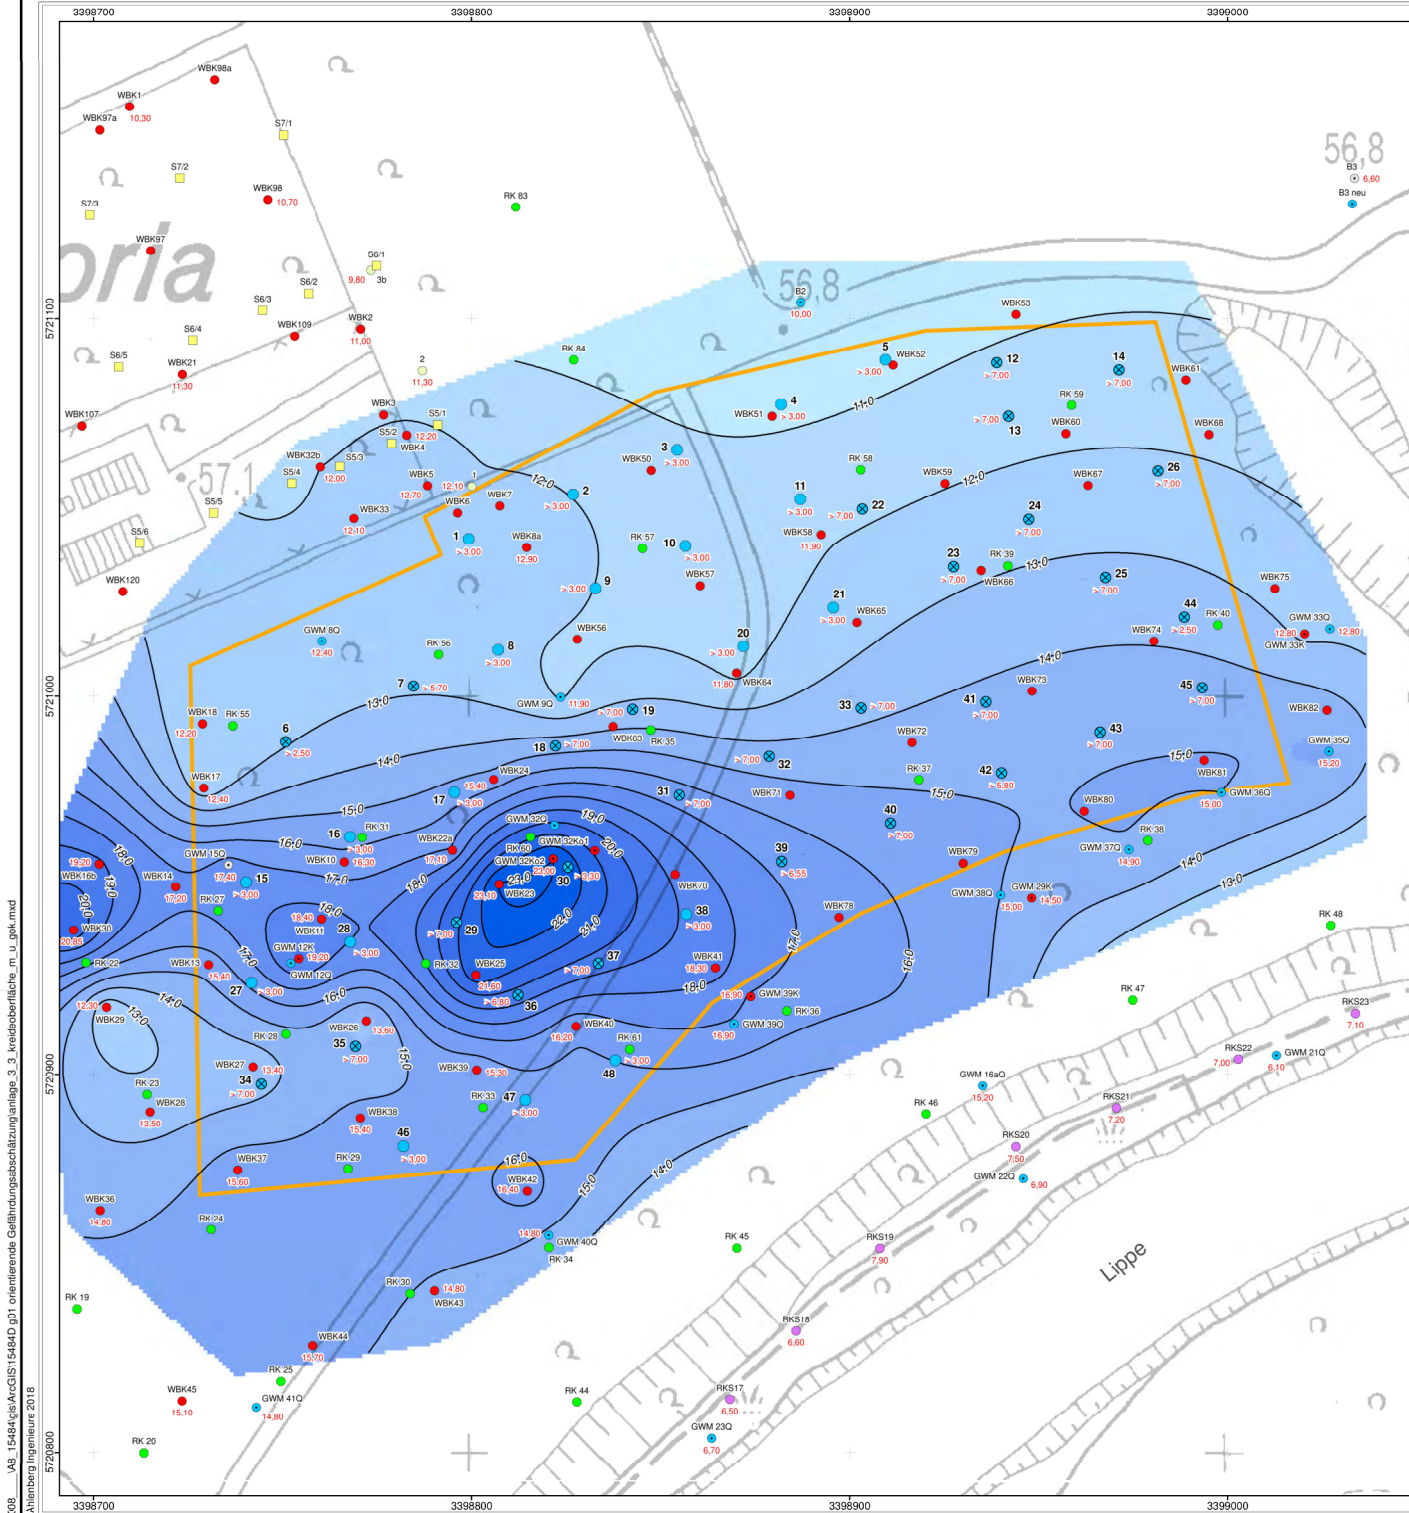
3398700
3398800
3398900
3399000

56,8
B3
6,60
B3 neu

WBK98a
WBK1
10,30
WBK97a
S7/1
S7/2
S7/3
WBK98
10,70
RK 83
WBK97
oria
S6/1
3b
9,80
S6/2
S6/3
WBK109
WBK2
11,00
S6/4
S6/5
2
11,30
WBK21
11,30
WBK107
WBK3
S5/1
S5/2
12,20
WBK4
WBK32b
S5/3
S5/4
12,00
57,1
WBK5
1
12,10
12,70
WBK6
WBK7
S5/5
WBK33
12,10
S5/6
WBK120

56,8
B2
10,00
WBK53
RK 84
5
WBK52
> 3,00
12
> 7,00
14
> 7,00
WBK61
4
WBK51
> 3,00
11,0
RK 59
> 7,00
13
WBK60
WBK68
3
> 3,00
WBK50
RK 58
WBK59
12,0
WBK67
26
> 7,00
12,0
2
> 3,00
11
> 3,00
22
> 7,00
24
> 7,00
1
> 3,00
WBK8a
12,90
RK 57
10
> 3,00
WBK58
11,90
23
> 7,00
RK 39
WBK66
13,0
25
> 7,00
WBK75
WBK57
> 3,00
9
21
> 3,00
WBK65
44
> 2,50
RK 40
GWM 33Q
12,80
12,80
GWM 33K
WBK74
GWM 8Q
12,40
RK 56
8
> 3,00
WBK56
20
> 3,00
11,80
WBK64
14,0
WBK73
45
> 7,00
7
> 5,70
13,0
GWM 9Q
11,90
19
> 7,00
WDK63
RK 35
33
> 7,00
41
> 7,00
WBK82
WBK18
12,20
RK 55
6
> 2,50
18
> 7,00
14,0
WBK72
43
> 7,00
GWM 35Q
15,20
> 7,00
32
RK 37
42
> 6,80
15,0
WBK81
WBK17
12,40
WBK24
15,40
> 3,00
17
31
> 7,00
WBK71
15,0
GWM 36Q
15,00
WBK80
15,0
40
> 7,00
RK 38
16
RK 31
> 3,00
WBK22a
17,10
GWM 32Q
GWM 32Ko1
19,0
20,0
RK 60
GWM 32Ko2
39
> 6,55
GWM 37Q
14,90
14,0
18,0
WBK10
16,30
GWM 15Q
17,40
15
> 3,00
17,0
18,0
19,20
WBK16b
19,0
WBK14
17,20
RK 27
23,0
23,00
30
> 3,30
WBK70
WBK79
GWM 29K
14,50
GWM 38Q
15,00
13,0
23,10
WBK23
18,40
WBK11
18,0
28
> 3,00
20,0
WBK30
20,85
> 7,00
29
22,0
21,0
38
> 3,00
WBK78
RK 48
GWM 12K
19,20
GWM 12Q
RK 22
WBK13
15,40
17,0
RK 32
WBK25
37
> 7,00
WBK41
18,30
17,0
16,0
27
> 3,00
16,0
21,60
> 6,80
36
18,0
18,90
GWM 39K
RK 36
12,30
WBK29
14,0
13,0
WBK26
13,60
WBK40
16,20
GWM 39Q
16,90
RK 47
RKS23
7,10
RK 28
35
> 7,00
15,0
RK 61
> 3,00
48
GWM 16aQ
15,20
RKS22
7,00
GWM 21Q
6,10
WBK27
13,40
34
> 7,00
WBK39
15,30
RK 23
WBK28
13,50
RK 33
47
> 3,00
RK 46
RKS21
7,20
WBK38
15,40
46
> 3,00
RKS20
7,50
GWM 22Q
6,90
WBK37
15,60
RK 29
16,0
WBK42
16,40
15,0
14,0
WBK36
14,80
RK 24
14,80
GWM 40Q
RK 34
RK 45
RKS19
7,90
Lippe
RK 19
RK 30
14,80
WBK43
RKS18
6,60
WBK44
15,70
RK 25
WBK45
15,10
GWM 41Q
14,80
RK 44
RKS17
6,50
GWM 23Q
6,70
RK 20

5721100
5721000
5720900
5720800

3398700
3398800
3398900
3399000

...\A8_15484\gis\ArcGIS\15484D g01 orientierende Gefährdungsabschätzung\anlage_3_3_kreidsoberfläche_m_u_gok.mxd
Ahlenberg Ingenieure 2018
208